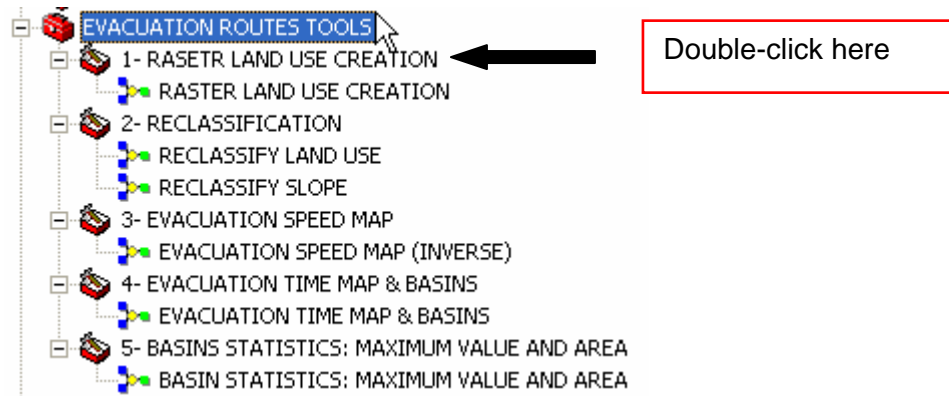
EVACUATION ROUTES TOOLS

1- RASETR LAND USE CREATION

RASTER LAND USE CREATION

2- RECLASSIFICATION

RECLASSIFY LAND USE

RECLASSIFY SLOPE

3- EVACUATION SPEED MAP

EVACUATION SPEED MAP (INVERSE)

4- EVACUATION TIME MAP & BASINS

EVACUATION TIME MAP & BASINS

5- BASINS STATISTICS: MAXIMUM VALUE AND AREA

BASIN STATISTICS: MAXIMUM VALUE AND AREA

Double-click here